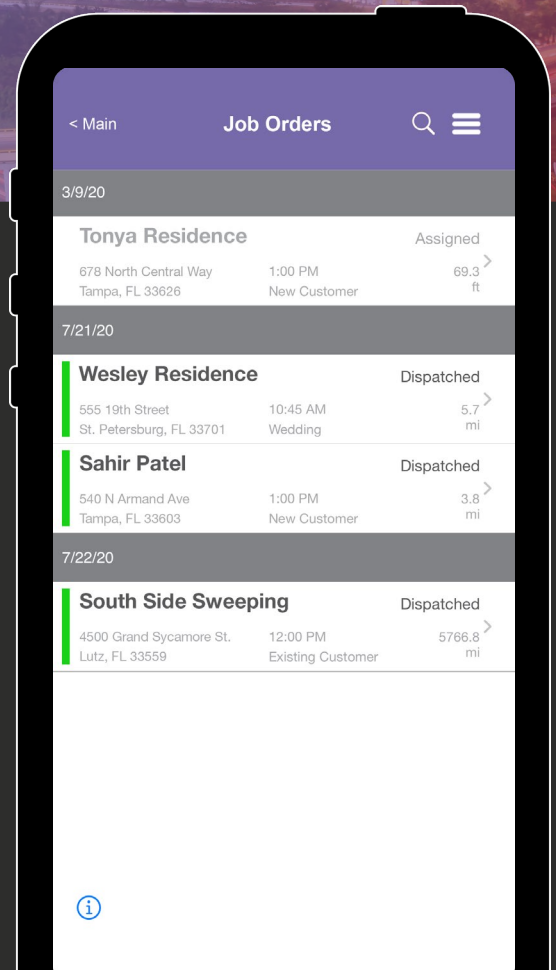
< Main

Job Orders

3/9/20

Tonya Residence
Assigned
678 North Central Way
Tampa, FL 33626
1:00 PM
New Customer
69.3
ft

7/21/20

Wesley Residence
Dispatched
555 19th Street
St. Petersburg, FL 33701
10:45 AM
Wedding
5.7
mi

Sahir Patel
Dispatched
540 N Armand Ave
Tampa, FL 33603
1:00 PM
New Customer
3.8
mi

7/22/20

South Side Sweeping
Dispatched
4500 Grand Sycamore St.
Lutz, FL 33559
12:00 PM
Existing Customer
5766.8
mi